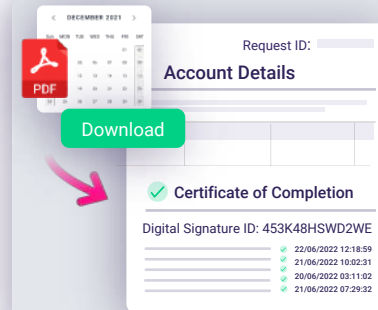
DECEMBER 2021

PDF

Request ID:

Account Details

Download

Certificate of Completion

Digital Signature ID: 453K48HSWD2WE

22/06/2022 12:18:59
21/06/2022 10:02:31
20/06/2022 03:11:02
21/06/2022 07:29:32